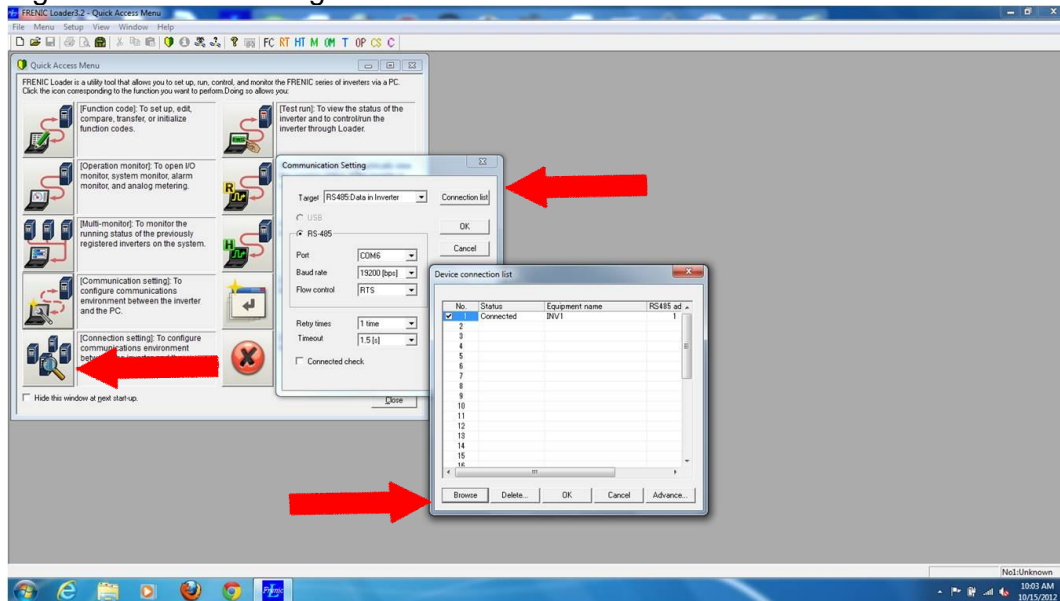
FRENIC Loader3.2 - Quick Access Menu

File Menu Setup View Window Help

FC RT HT M OM T OP CS C

Quick Access Menu

FRENIC Loader is a utility tool that allows you to set up, run, control, and monitor the FRENIC series of inverters via a PC. Click the icon corresponding to the function you want to perform.Doing so allows you:

[Function code]: To set up, edit, compare, transfer, or initialize function codes.

[Test run]: To view the status of the inverter and to control/run the inverter through Loader.

[Operation monitor]: To open I/O monitor, system monitor, alarm monitor, and analog metering.

[Multi-monitor]: To monitor the running status of the previously registered inverters on the system.

[Communication setting]: To configure communications environment between the inverter and the PC.

[Connection setting]: To configure communications environment betw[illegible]

Hide this window at next start-up.

Communication Setting

Target RS485:Data in Inverter

Connection list

USB

RS-485

OK

Cancel

Port COM6

Baud rate 19200 [bps]

Flow control RTS

Retry times 1 time

Timeout 1.5 [s]

Connected check

Close

Device connection list

| No. | Status | Equipment name | RS485 ad |
|---|---|---|---|
| 1 | Connected | INV1 | 1 |
| 2 | | | |
| 3 | | | |
| 4 | | | |
| 5 | | | |
| 6 | | | |
| 7 | | | |
| 8 | | | |
| 9 | | | |
| 10 | | | |
| 11 | | | |
| 12 | | | |
| 13 | | | |
| 14 | | | |
| 15 | | | |
| 16 | | | |

Browse Delete... OK Cancel Advance...

No1:Unknown

10:03 AM
10/15/2012